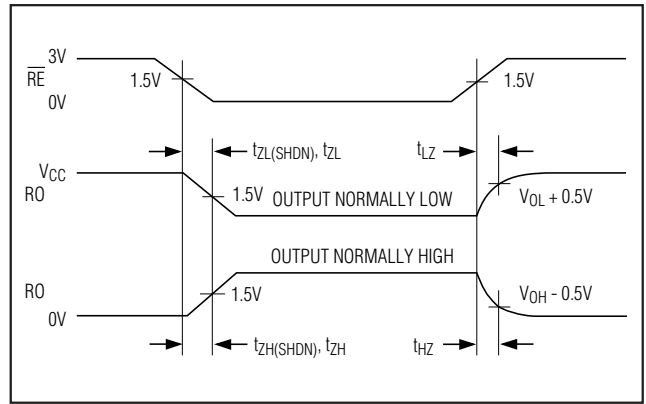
$\overline{RE}$ 3V
1.5V
0V
1.5V
$t_{ZL(SHDN)}$, $t_{ZL}$
$t_{LZ}$
$V_{CC}$
RO
1.5V
OUTPUT NORMALLY LOW
$V_{OL}$ + 0.5V
OUTPUT NORMALLY HIGH
RO
1.5V
$V_{OH}$ - 0.5V
0V
$t_{ZH(SHDN)}$, $t_{ZH}$
$t_{HZ}$